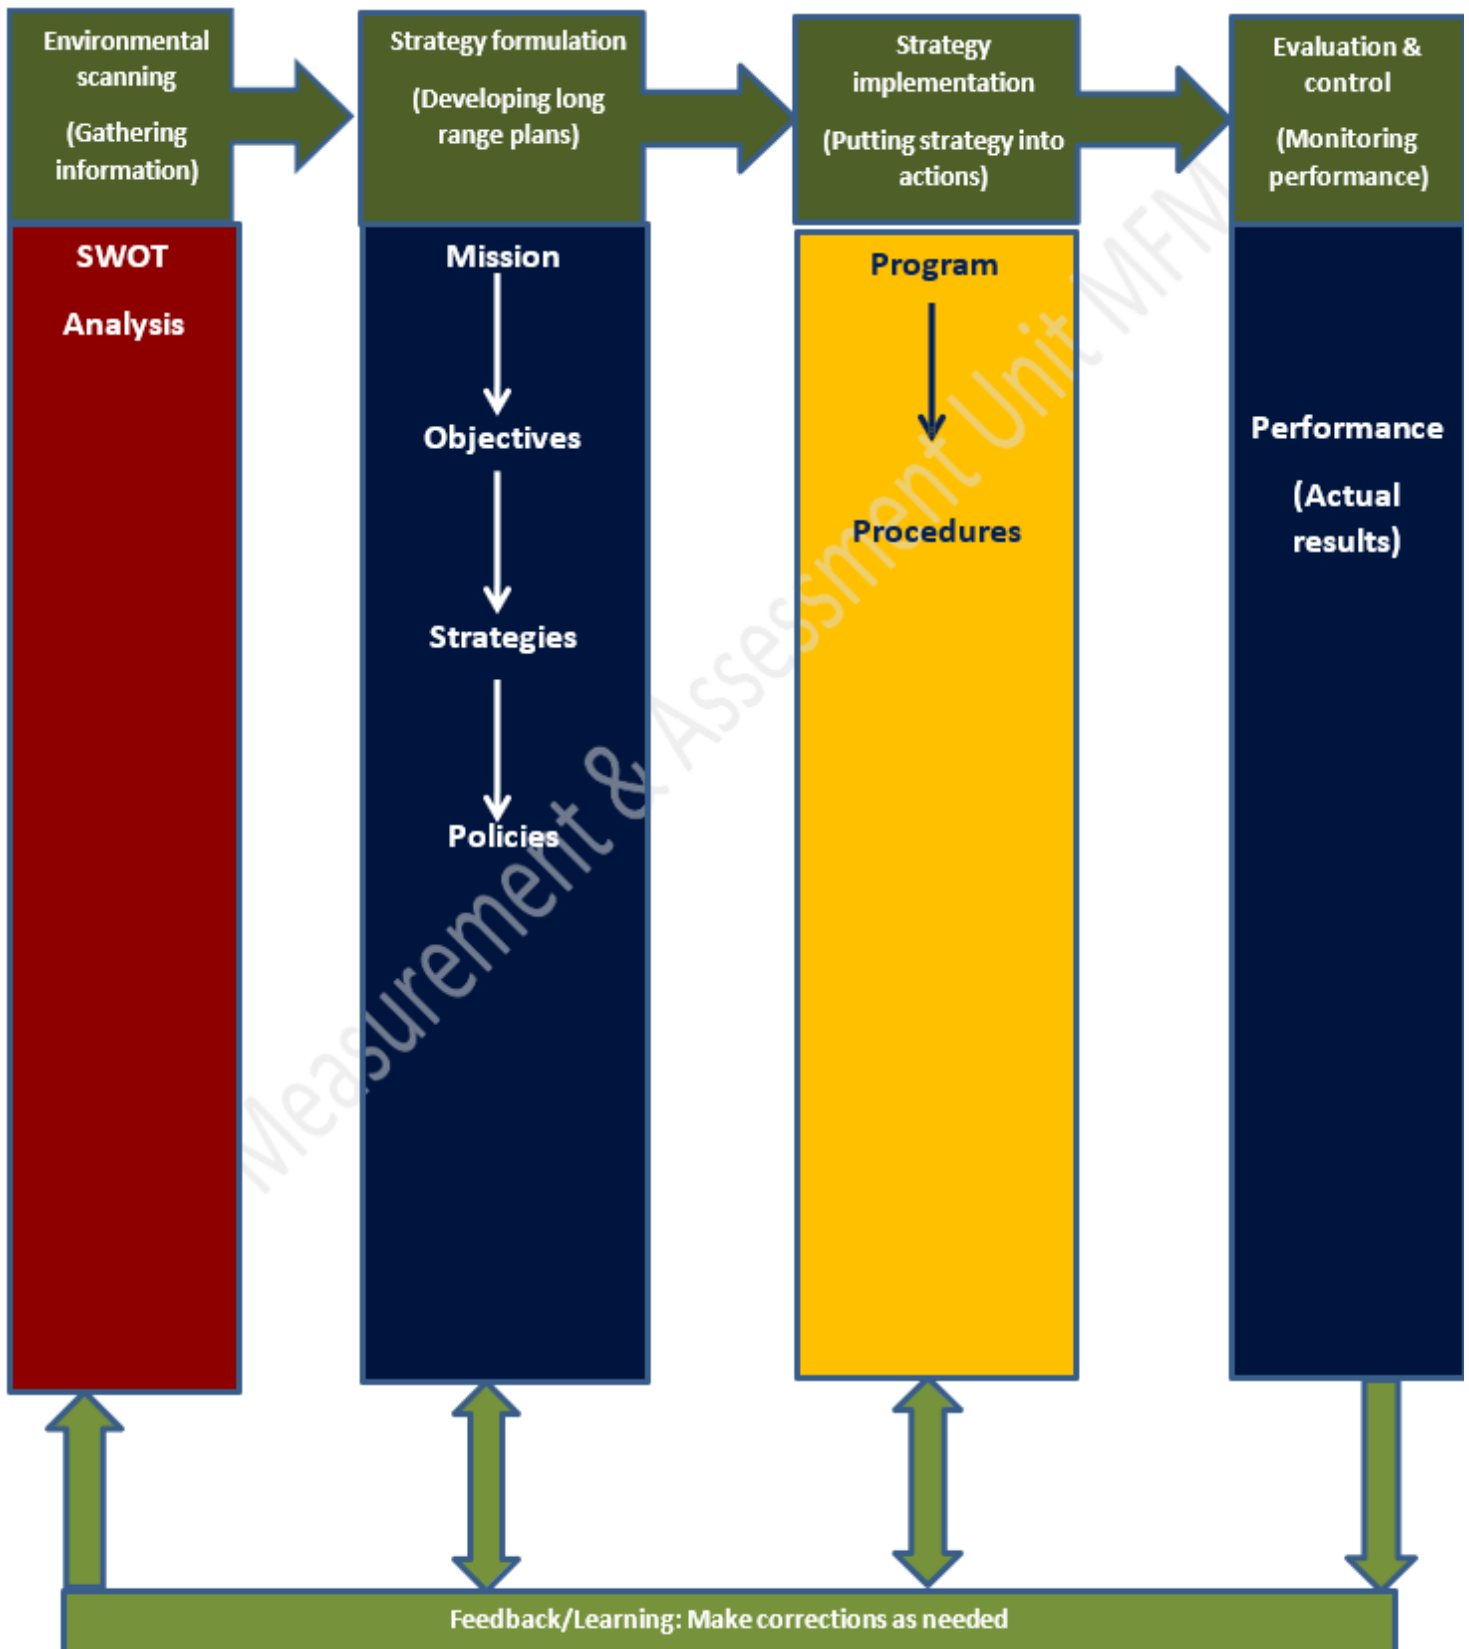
Environmental scanning

(Gathering information)

Strategy formulation

(Developing long range plans)

Strategy implementation

(Putting strategy into actions)

Evaluation & control

(Monitoring performance)

SWOT

Analysis

Mission

Objectives

Strategies

Policies

Program

Procedures

Performance

(Actual results)

Measurement & Assessment Unit MFM

Feedback/Learning: Make corrections as needed